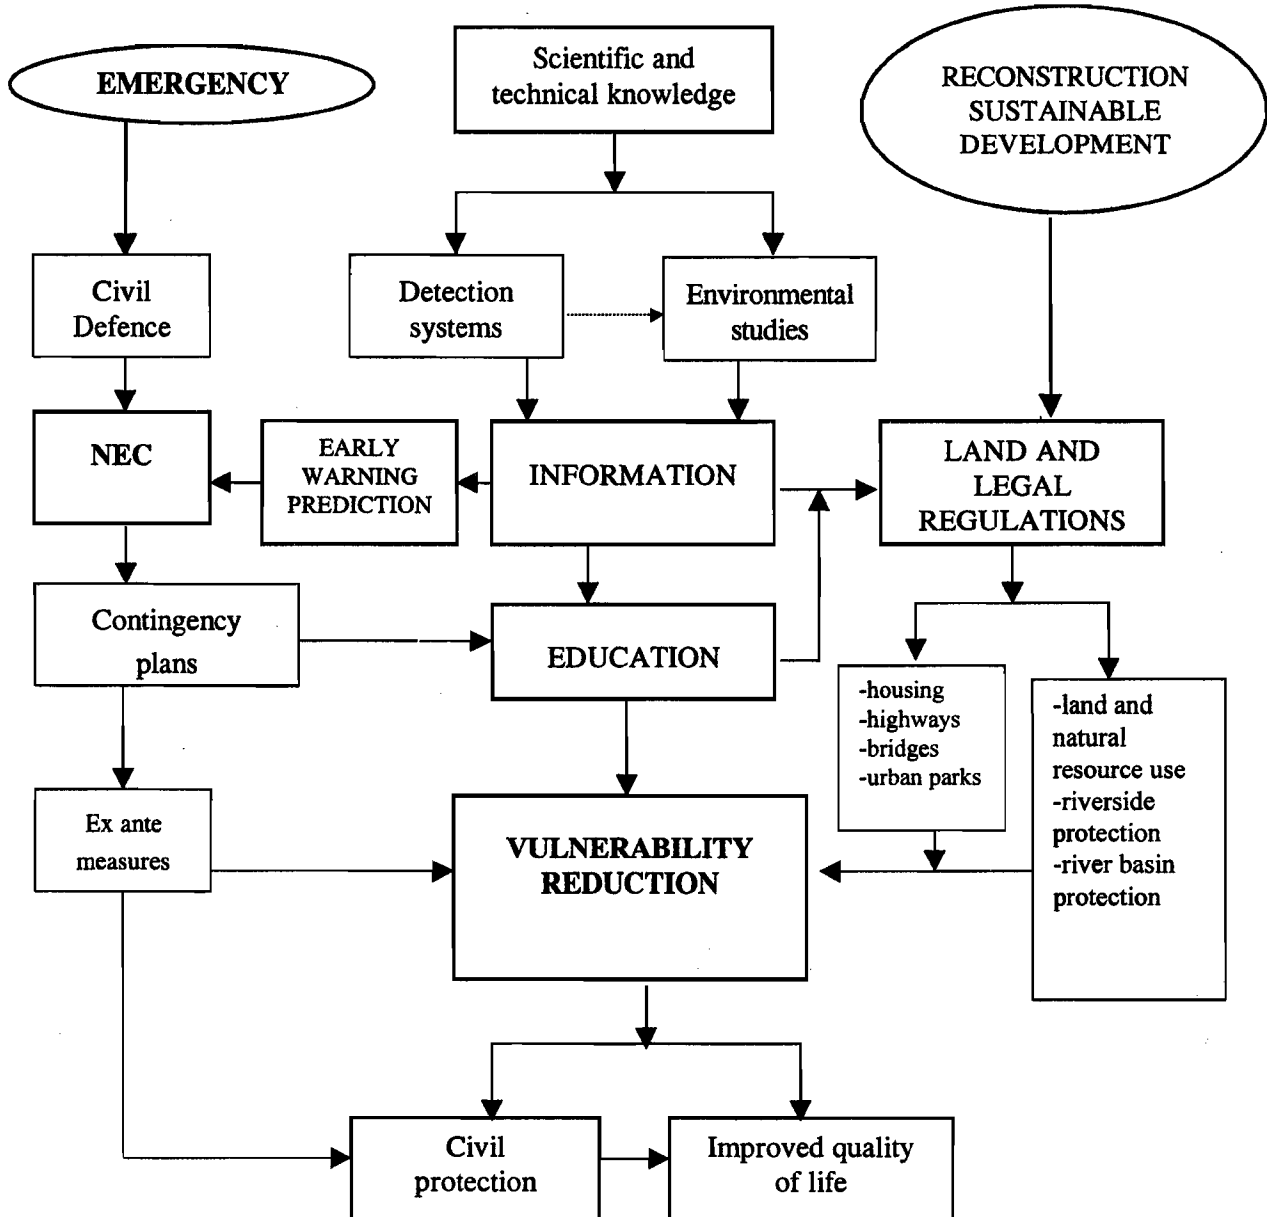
EMERGENCY

Scientific and technical knowledge

RECONSTRUCTION SUSTAINABLE DEVELOPMENT

Civil Defence

Detection systems

Environmental studies

NEC

EARLY WARNING PREDICTION

INFORMATION

LAND AND LEGAL REGULATIONS

Contingency plans

EDUCATION

-housing
-highways
-bridges
-urban parks

-land and natural resource use
-riverside protection
-river basin protection

Ex ante measures

VULNERABILITY REDUCTION

Civil protection

Improved quality of life